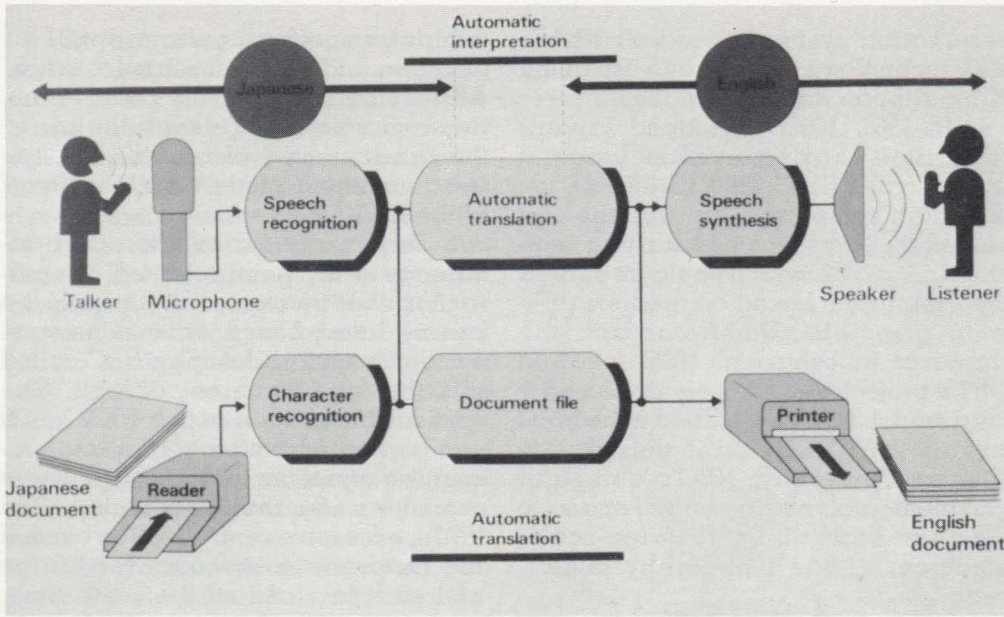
Automatic interpretation

Japanese

English

Talker

Microphone

Speech recognition

Automatic translation

Speech synthesis

Speaker

Listener

Character recognition

Document file

Printer

Japanese document

Reader

English document

Automatic translation